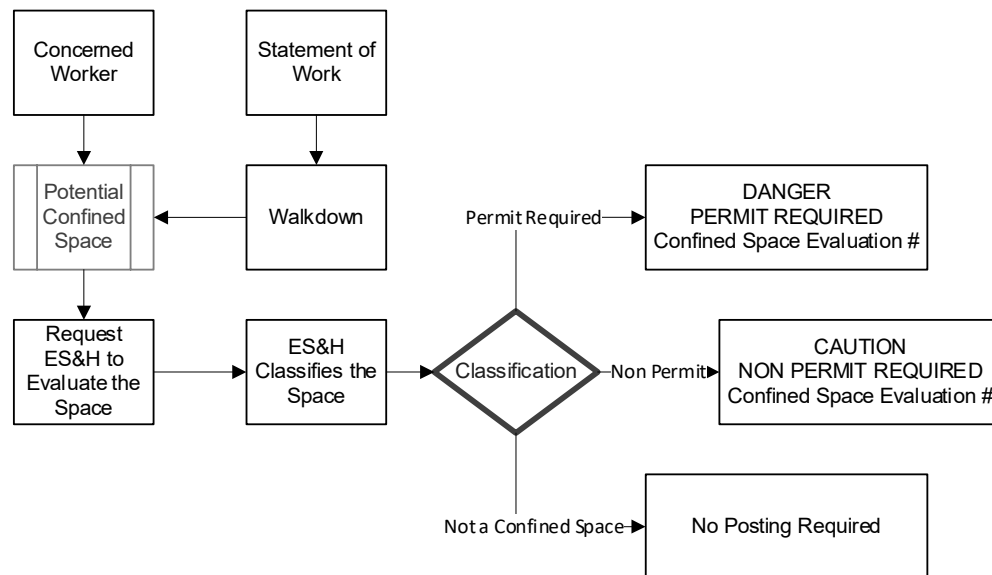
Concerned Worker

Statement of Work

Potential Confined Space

Walkdown

Request ES&H to Evaluate the Space

ES&H Classifies the Space

Classification

Permit Required

DANGER
PERMIT REQUIRED
Confined Space Evaluation #

Non Permit

CAUTION
NON PERMIT REQUIRED
Confined Space Evaluation #

Not a Confined Space

No Posting Required